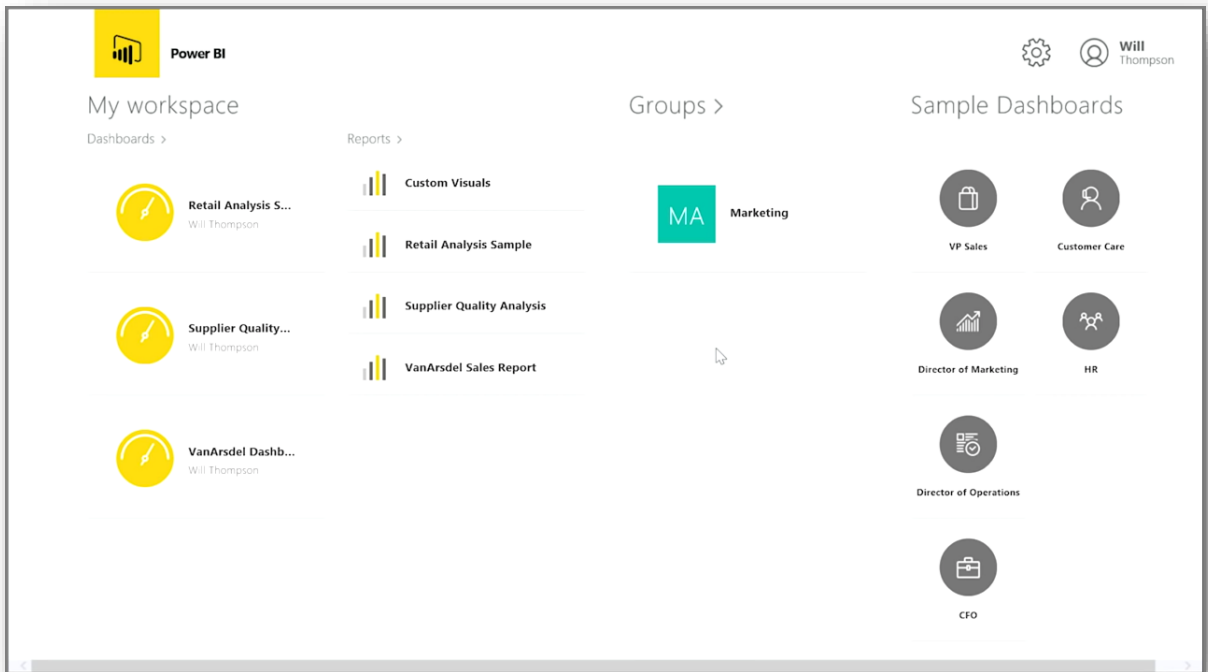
Power BI

Will Thompson

My workspace

Dashboards >

Retail Analysis S...
Will Thompson

Supplier Quality...
Will Thompson

VanArsdel Dashb...
Will Thompson

Reports >

Custom Visuals

Retail Analysis Sample

Supplier Quality Analysis

VanArsdel Sales Report

Groups >

MA Marketing

Sample Dashboards

VP Sales

Customer Care

Director of Marketing

HR

Director of Operations

CFO